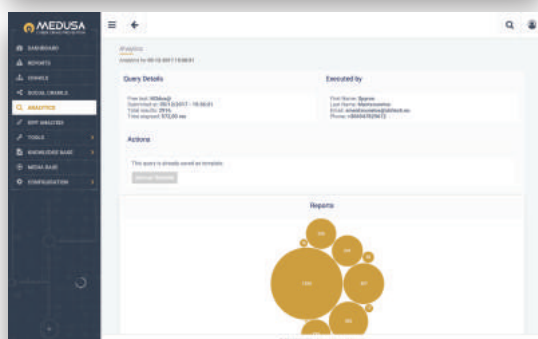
MEDUSA

DASHBOARD
REPORTS
CRAWLS
SOCIAL CRAWLS
ANALYTICS
DEEP ANALYSIS
TOOLS
KNOWLEDGE BASE
MEDIA BASE
CONFIGURATION

Analytics
Analytics for 05-12-2017 15:56:01

Query Details
Free text: MEDusaQ
Submitted on: 05/12/2017 - 15:56:01
Total results: 2916
Time elapsed: 572,00 ms

Executed by
First Name: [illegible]
Last Name: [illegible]
Email: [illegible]
Phone: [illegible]

Actions
This query is already saved as template.
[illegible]

Reports